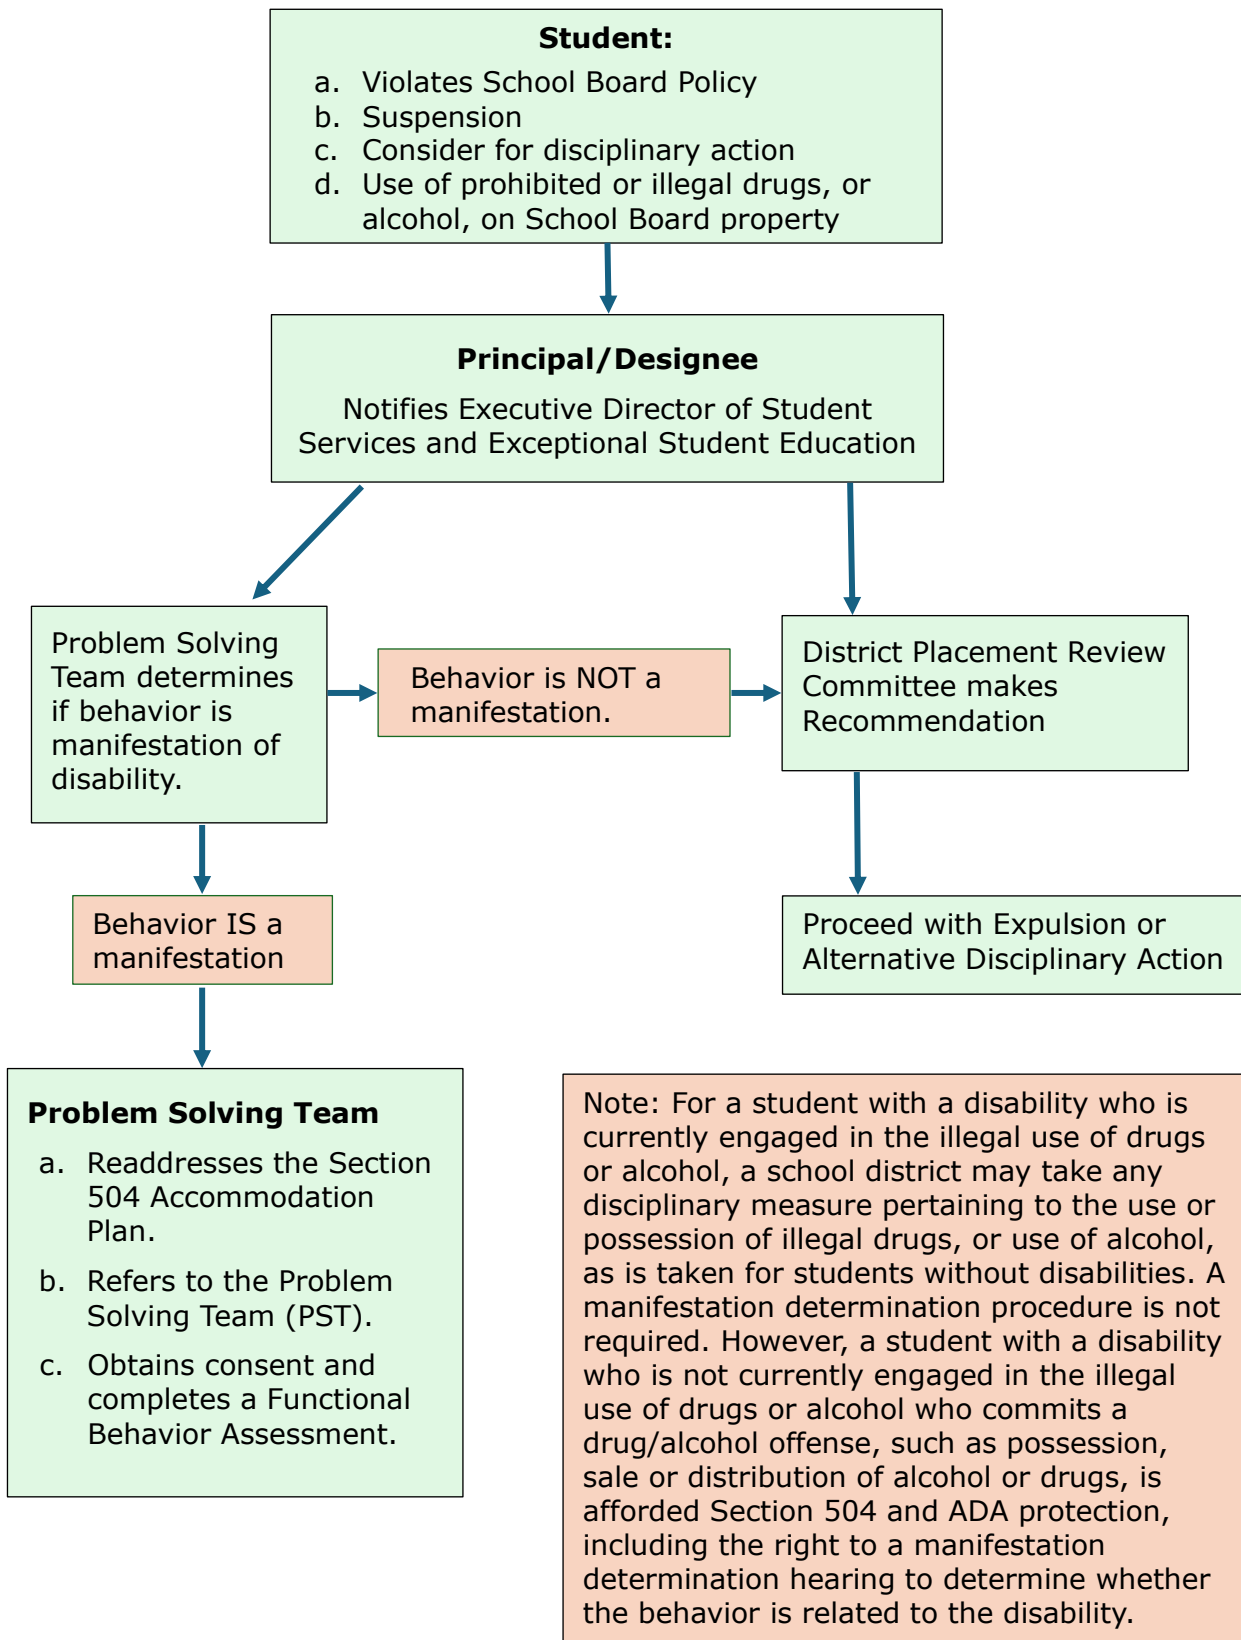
**Student:**

a. Violates School Board Policy
b. Suspension
c. Consider for disciplinary action
d. Use of prohibited or illegal drugs, or alcohol, on School Board property

**Principal/Designee**

Notifies Executive Director of Student Services and Exceptional Student Education

Problem Solving Team determines if behavior is manifestation of disability.

Behavior is NOT a manifestation.

District Placement Review Committee makes Recommendation

Behavior IS a manifestation

Proceed with Expulsion or Alternative Disciplinary Action

**Problem Solving Team**

a. Readdresses the Section 504 Accommodation Plan.

b. Refers to the Problem Solving Team (PST).

c. Obtains consent and completes a Functional Behavior Assessment.

Note: For a student with a disability who is currently engaged in the illegal use of drugs or alcohol, a school district may take any disciplinary measure pertaining to the use or possession of illegal drugs, or use of alcohol, as is taken for students without disabilities. A manifestation determination procedure is not required. However, a student with a disability who is not currently engaged in the illegal use of drugs or alcohol who commits a drug/alcohol offense, such as possession, sale or distribution of alcohol or drugs, is afforded Section 504 and ADA protection, including the right to a manifestation determination hearing to determine whether the behavior is related to the disability.